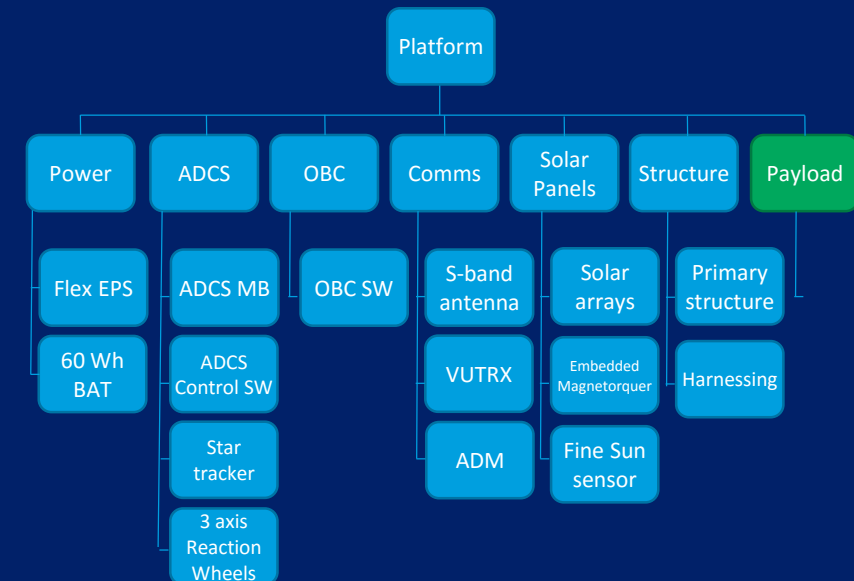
Platform

Power

Flex EPS

60 Wh BAT

ADCS

ADCS MB

ADCS Control SW

Star tracker

3 axis Reaction Wheels

OBC

OBC SW

Comms

S-band antenna

VUTRX

ADM

Solar Panels

Solar arrays

Embedded Magnetorquer

Fine Sun sensor

Structure

Primary structure

Harnessing

Payload